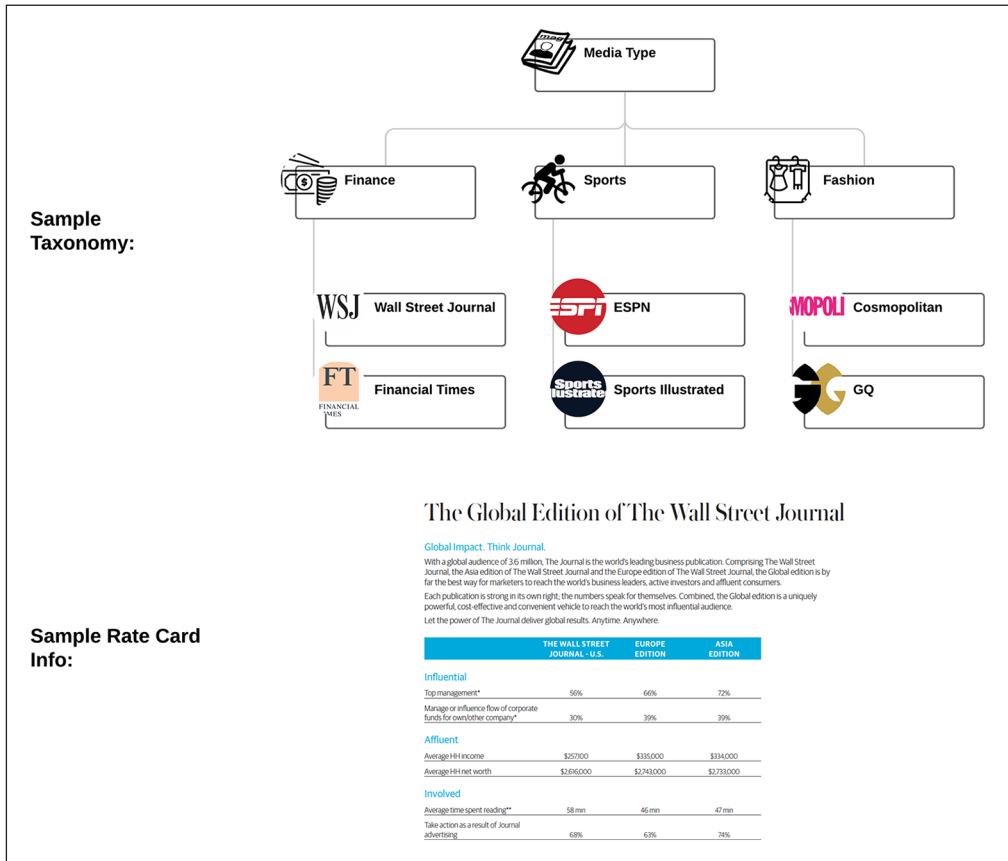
Media Type

Finance

Sports

Fashion

Sample Taxonomy:

WSJ Wall Street Journal

ESPN

MOPOLI Cosmopolitan

FT FINANCIAL TIMES Financial Times

Sports Illustrated Sports Illustrated

GQ

The Global Edition of The Wall Street Journal

Global Impact. Think Journal.

With a global audience of 3.6 million, The Journal is the world's leading business publication. Comprising The Wall Street Journal, the Asia edition of The Wall Street Journal and the Europe edition of The Wall Street Journal, the Global edition is by far the best way for marketers to reach the world's business leaders, active investors and affluent consumers.

Each publication is strong in its own right; the numbers speak for themselves. Combined, the Global edition is a uniquely powerful, cost-effective and convenient vehicle to reach the world's most influential audience.

Let the power of The Journal deliver global results. Anytime. Anywhere.

Sample Rate Card Info:

| | THE WALL STREET JOURNAL - U.S. | EUROPE EDITION | ASIA EDITION |
|---|---|---|---|
| Influential | | | |
| Top management* | 56% | 66% | 72% |
| Manage or influence flow of corporate funds for own/other company* | 30% | 39% | 39% |
| Affluent | | | |
| Average HH income | $257,100 | $335,000 | $334,000 |
| Average HH net worth | $2,616,000 | $2,743,000 | $2,733,000 |
| Involved | | | |
| Average time spent reading** | 58 min | 46 min | 47 min |
| Take action as a result of Journal advertising | 68% | 63% | 74% |